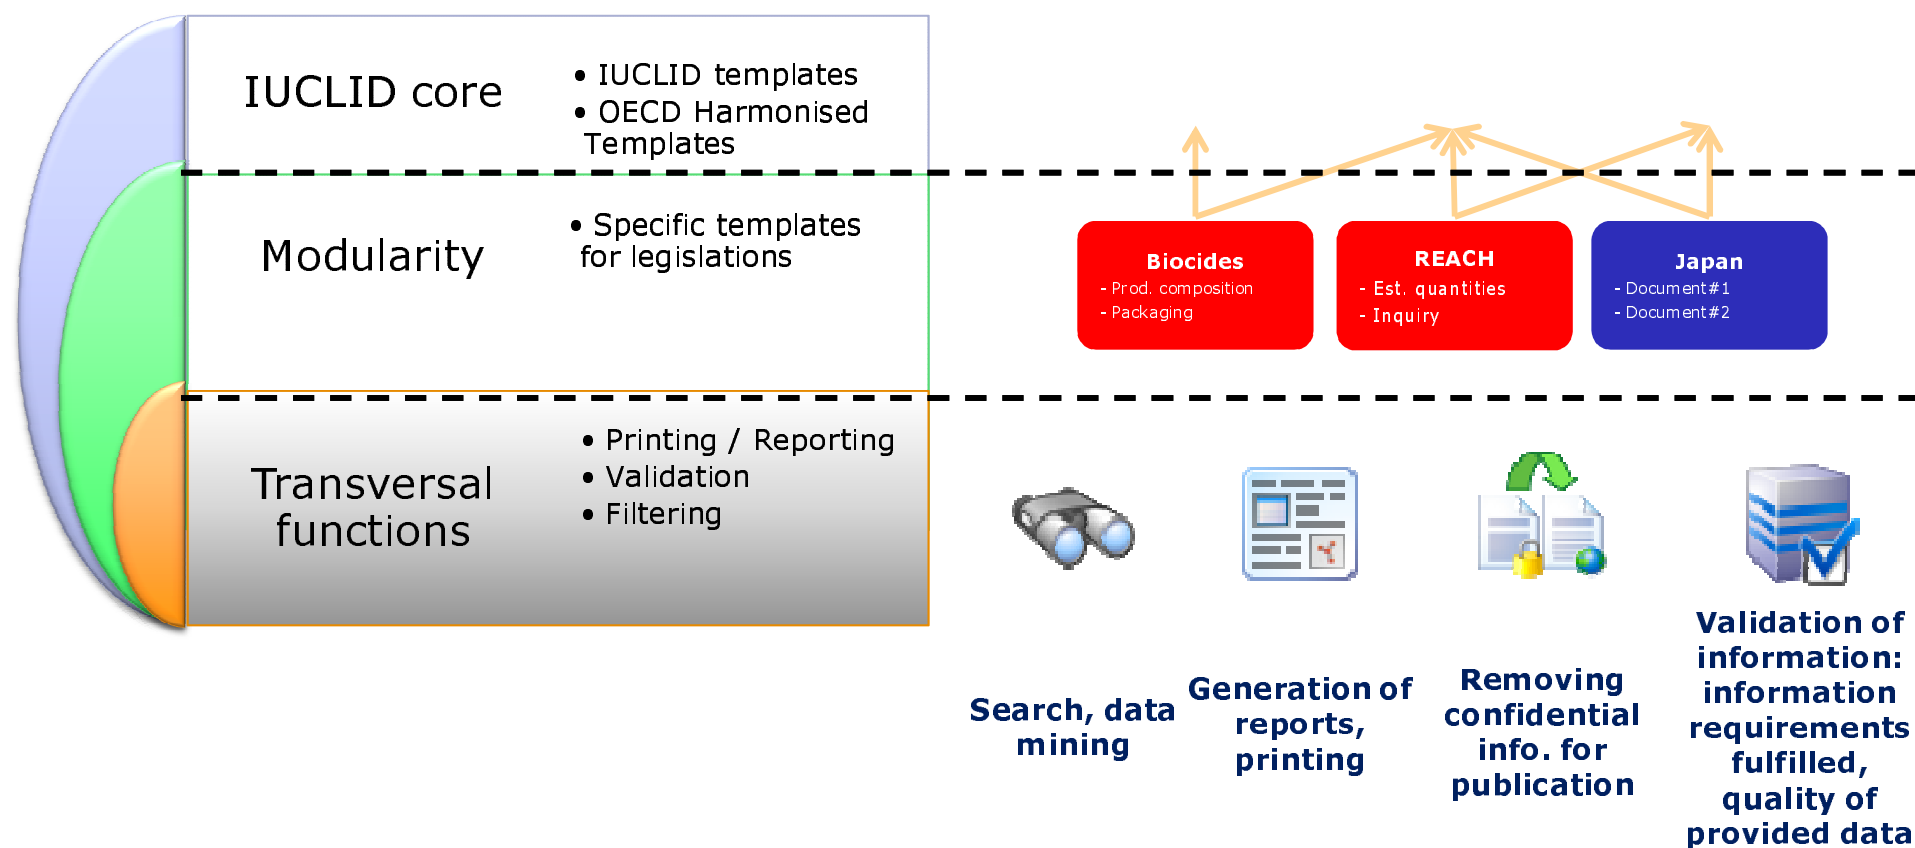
IUCLID core

• IUCLID templates
• OECD Harmonised Templates

Modularity

• Specific templates for legislations

Transversal functions

• Printing / Reporting
• Validation
• Filtering

Biocides
- Prod. composition
- Packaging

REACH
- Est. quantities
- Inquiry

Japan
- Document#1
- Document#2

Search, data mining

Generation of reports, printing

Removing confidential info. for publication

Validation of information: information requirements fulfilled, quality of provided data